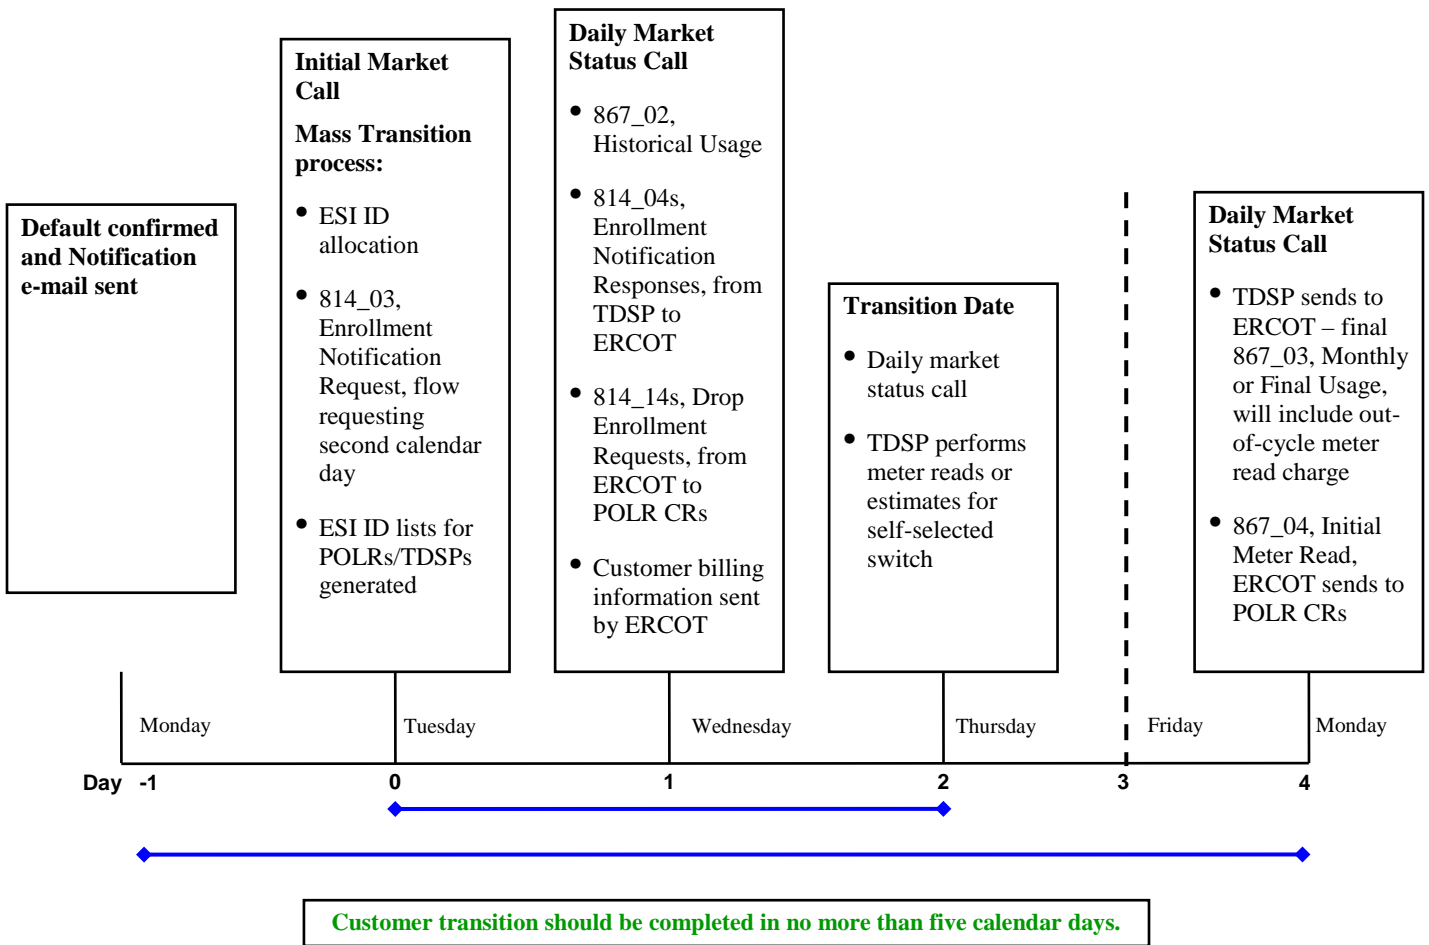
Default confirmed and Notification e-mail sent

Initial Market Call

Mass Transition process:

- ESI ID allocation
- 814_03, Enrollment Notification Request, flow requesting second calendar day
- ESI ID lists for POLRs/TDSPs generated

Daily Market Status Call

- 867_02, Historical Usage
- 814_04s, Enrollment Notification Responses, from TDSP to ERCOT
- 814_14s, Drop Enrollment Requests, from ERCOT to POLR CRs
- Customer billing information sent by ERCOT

Transition Date

- Daily market status call
- TDSP performs meter reads or estimates for self-selected switch

Daily Market Status Call

- TDSP sends to ERCOT – final 867_03, Monthly or Final Usage, will include out-of-cycle meter read charge
- 867_04, Initial Meter Read, ERCOT sends to POLR CRs

Monday Tuesday Wednesday Thursday Friday Monday

Day -1 0 1 2 3 4

Customer transition should be completed in no more than five calendar days.